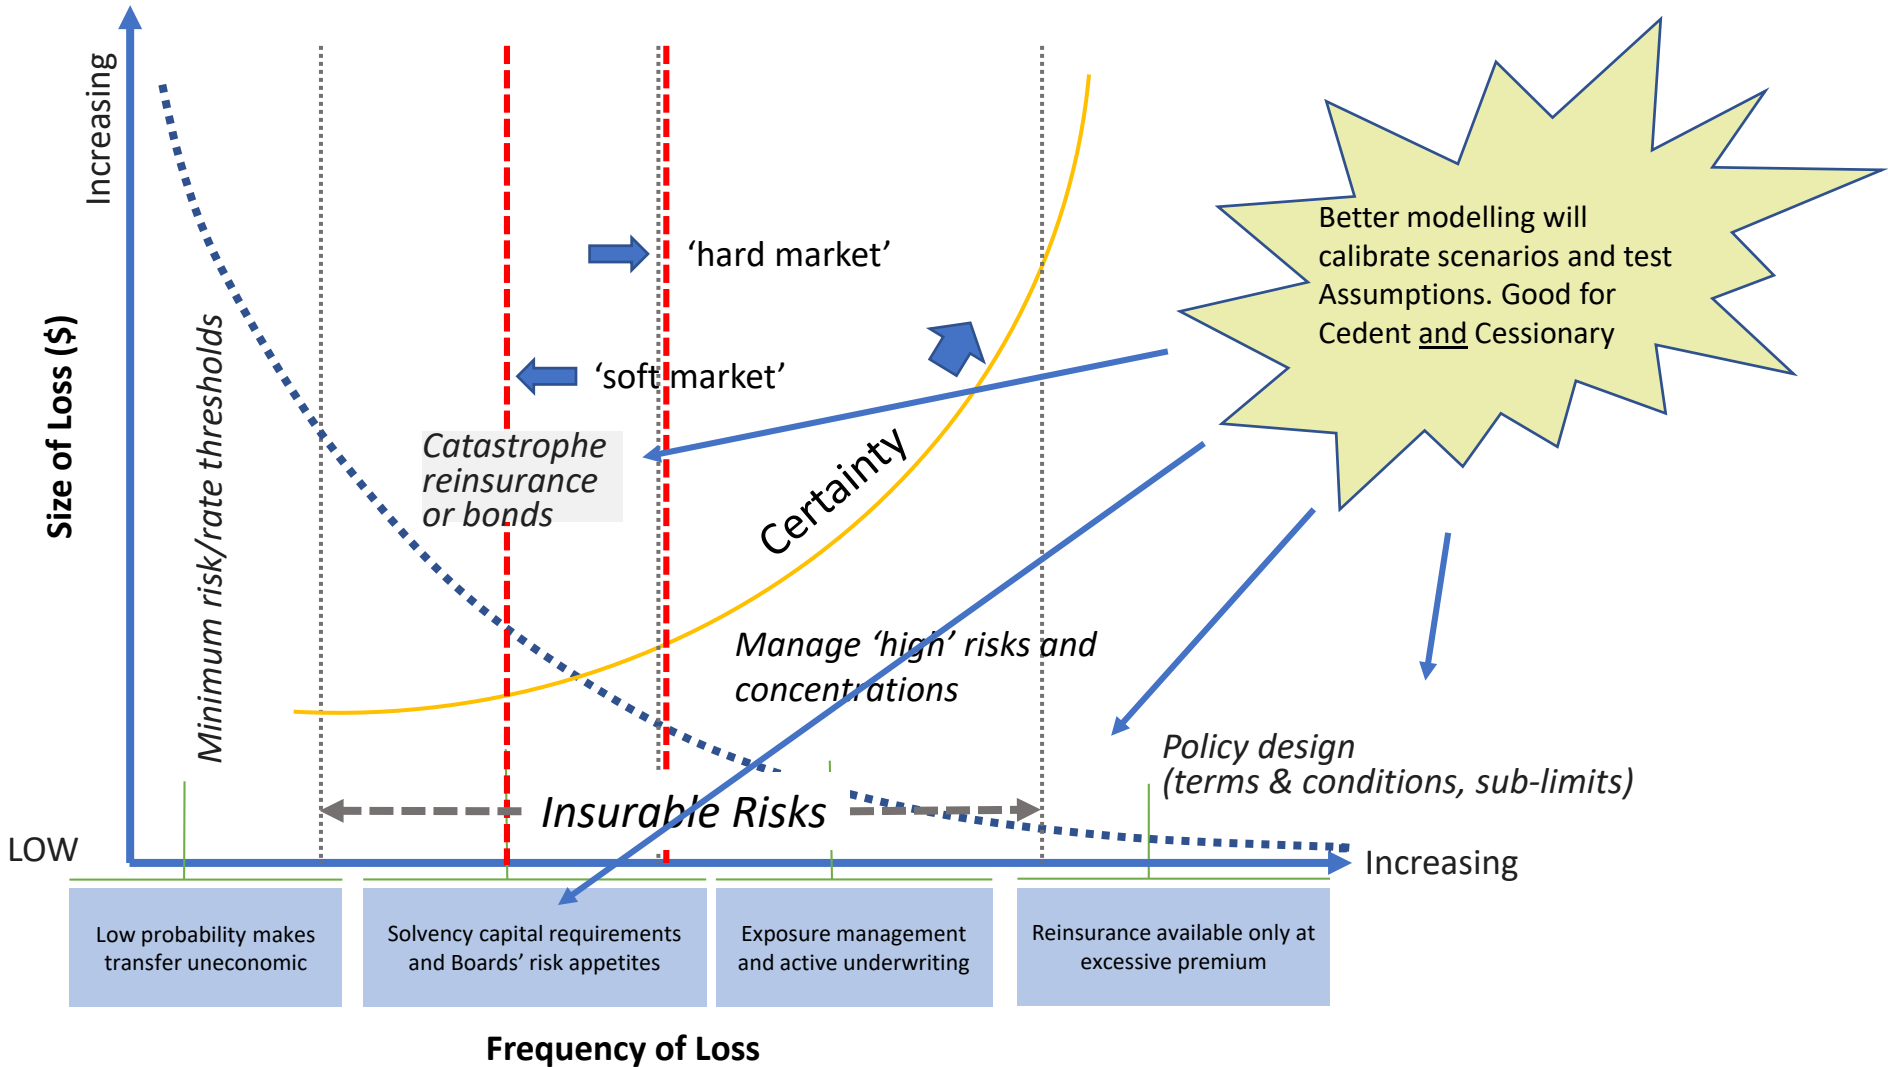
Increasing

Size of Loss ($)

Minimum risk/rate thresholds

'hard market'

'soft market'

Catastrophe reinsurance or bonds

Certainty

Better modelling will calibrate scenarios and test Assumptions. Good for Cedent and Cessionary

Manage 'high' risks and concentrations

Policy design (terms & conditions, sub-limits)

Insurable Risks

LOW

Increasing

Low probability makes transfer uneconomic

Solvency capital requirements and Boards' risk appetites

Exposure management and active underwriting

Reinsurance available only at excessive premium

Frequency of Loss